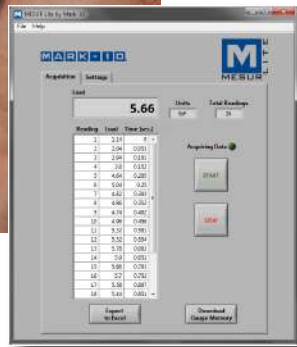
MESUR Lite by Mark-10
File Help

MARK-10

M
MESUR
LITE

Acquisition Settings

Load
5.66

Units
lbF

Total Readings
19

| Reading | Load | Time (sec) |
|---|---|---|
| 1 | 3.14 | 0 |
| 2 | 2.94 | 0.051 |
| 3 | 2.94 | 0.101 |
| 4 | 3.8 | 0.152 |
| 5 | 4.64 | 0.200 |
| 6 | 5.04 | 0.25 |
| 7 | 4.82 | 0.301 |
| 8 | 4.96 | 0.352 |
| 9 | 4.74 | 0.402 |
| 10 | 4.98 | 0.450 |
| 11 | 5.52 | 0.501 |
| 12 | 5.52 | 0.554 |
| 13 | 5.78 | 0.601 |
| 14 | 5.8 | 0.651 |
| 15 | 5.68 | 0.701 |
| 16 | 5.7 | 0.751 |
| 17 | 5.58 | 0.807 |
| 18 | 5.66 | 0.851 |

Acquiring Data

START

STOP

Export to Excel

Download Gauge Memory